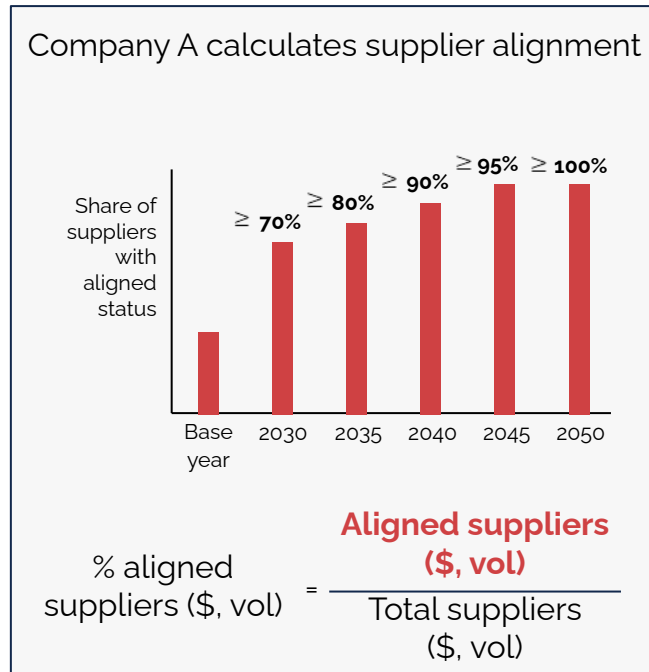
Company A calculates supplier alignment

Share of suppliers with aligned status

≥ 70%
≥ 80%
≥ 90%
≥ 95%
≥ 100%

Base year
2030
2035
2040
2045
2050

$\text{\% aligned suppliers (\$, vol)} = \frac{\text{Aligned suppliers (\$, vol)}}{\text{Total suppliers (\$, vol)}}$